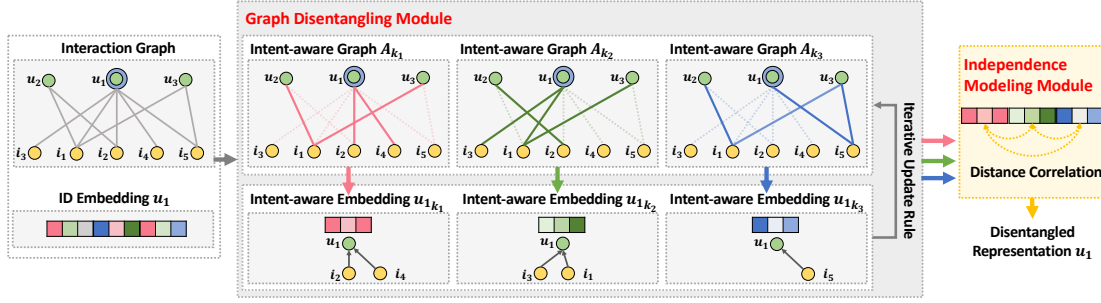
Graph Disentangling Module

Interaction Graph

$u_2$ $u_1$ $u_3$

$i_3$ $i_1$ $i_2$ $i_4$ $i_5$

ID Embedding $u_1$

Intent-aware Graph $A_{k_1}$

$u_2$ $u_1$ $u_3$

$i_3$ $i_1$ $i_2$ $i_4$ $i_5$

Intent-aware Graph $A_{k_2}$

$u_2$ $u_1$ $u_3$

$i_3$ $i_1$ $i_2$ $i_4$ $i_5$

Intent-aware Graph $A_{k_3}$

$u_2$ $u_1$ $u_3$

$i_3$ $i_1$ $i_2$ $i_4$ $i_5$

Intent-aware Embedding $u_{1_{k_1}}$

$u_1$

$i_2$ $i_4$

Intent-aware Embedding $u_{1_{k_2}}$

$u_1$

$i_3$ $i_2$ $i_1$

Intent-aware Embedding $u_{1_{k_3}}$

$u_1$

$i_5$

Iterative Update Rule

Independence Modeling Module

Distance Correlation

Disentangled Representation $u_1$